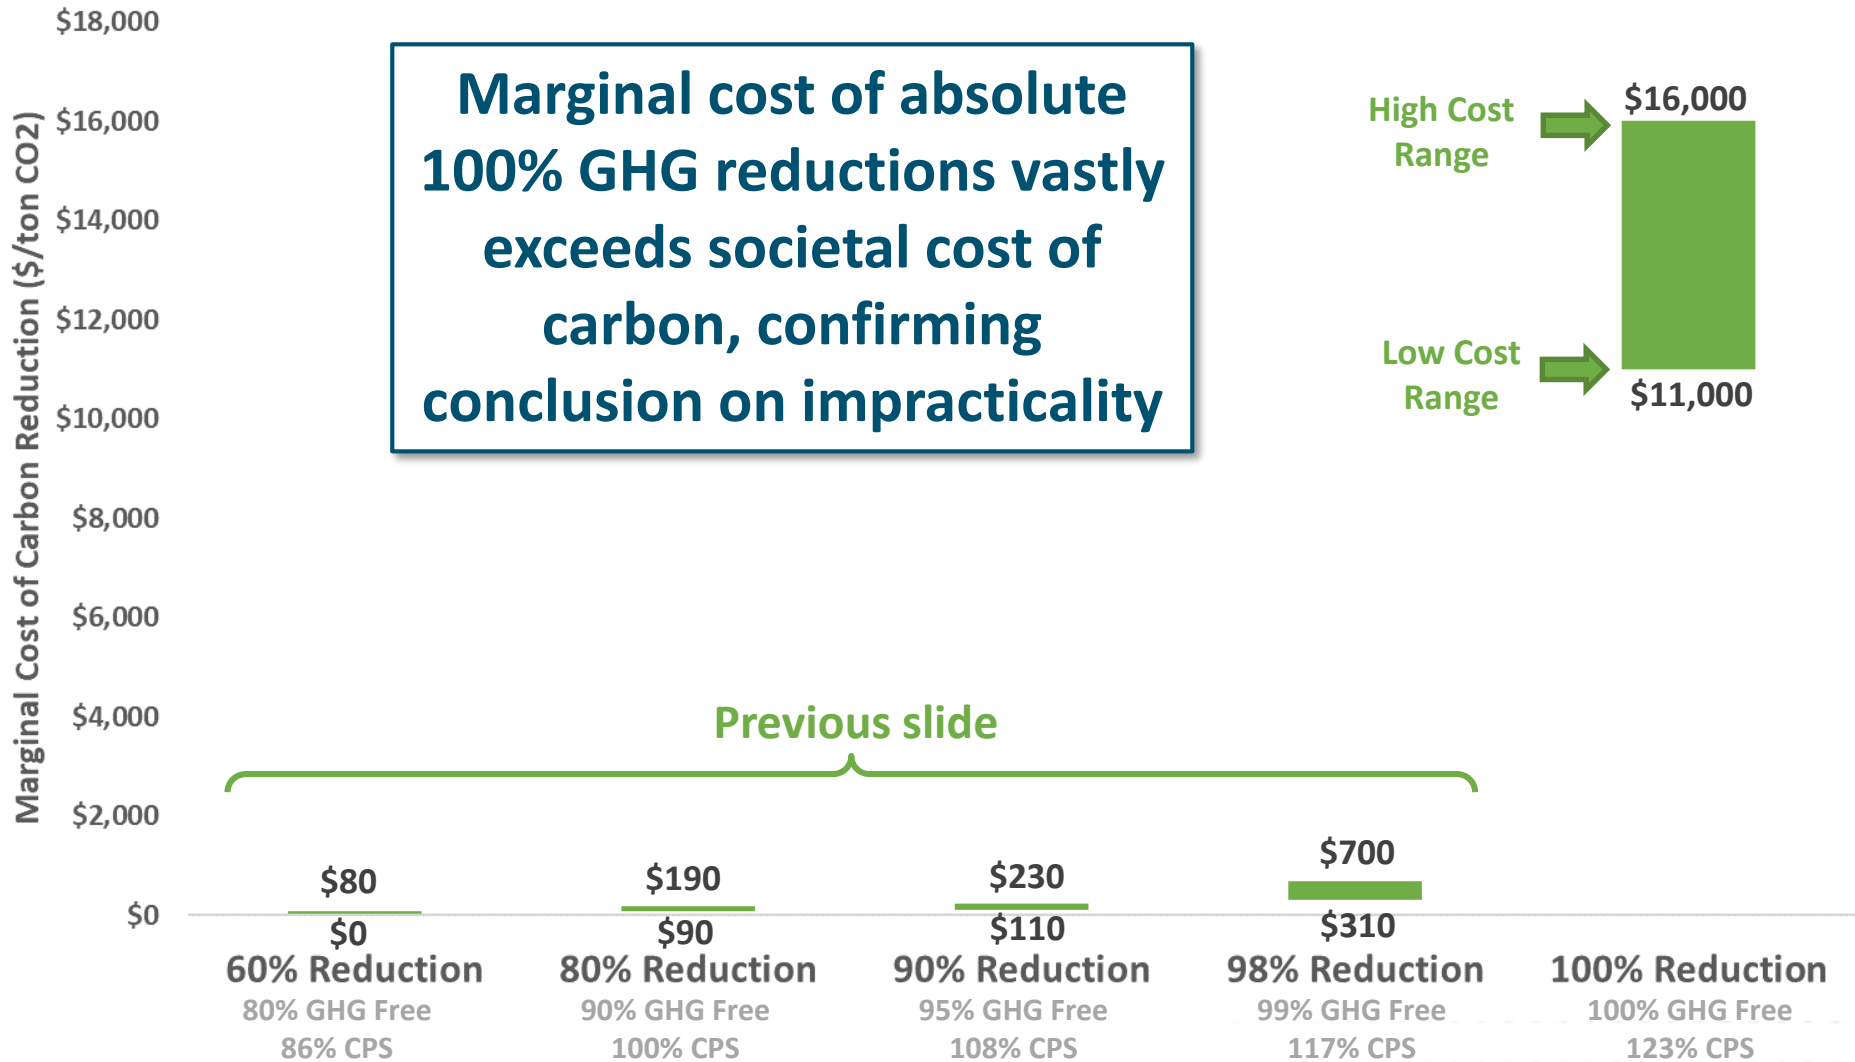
Marginal Cost of Carbon Reduction ($/ton CO2)

$18,000
$16,000
$14,000
$12,000
$10,000
$8,000
$6,000
$4,000
$2,000
$0

Marginal cost of absolute 100% GHG reductions vastly exceeds societal cost of carbon, confirming conclusion on impracticality

High Cost Range
$16,000
Low Cost Range
$11,000

Previous slide

$80
$0
60% Reduction
80% GHG Free
86% CPS

$190
$90
80% Reduction
90% GHG Free
100% CPS

$230
$110
90% Reduction
95% GHG Free
108% CPS

$700
$310
98% Reduction
99% GHG Free
117% CPS

100% Reduction
100% GHG Free
123% CPS